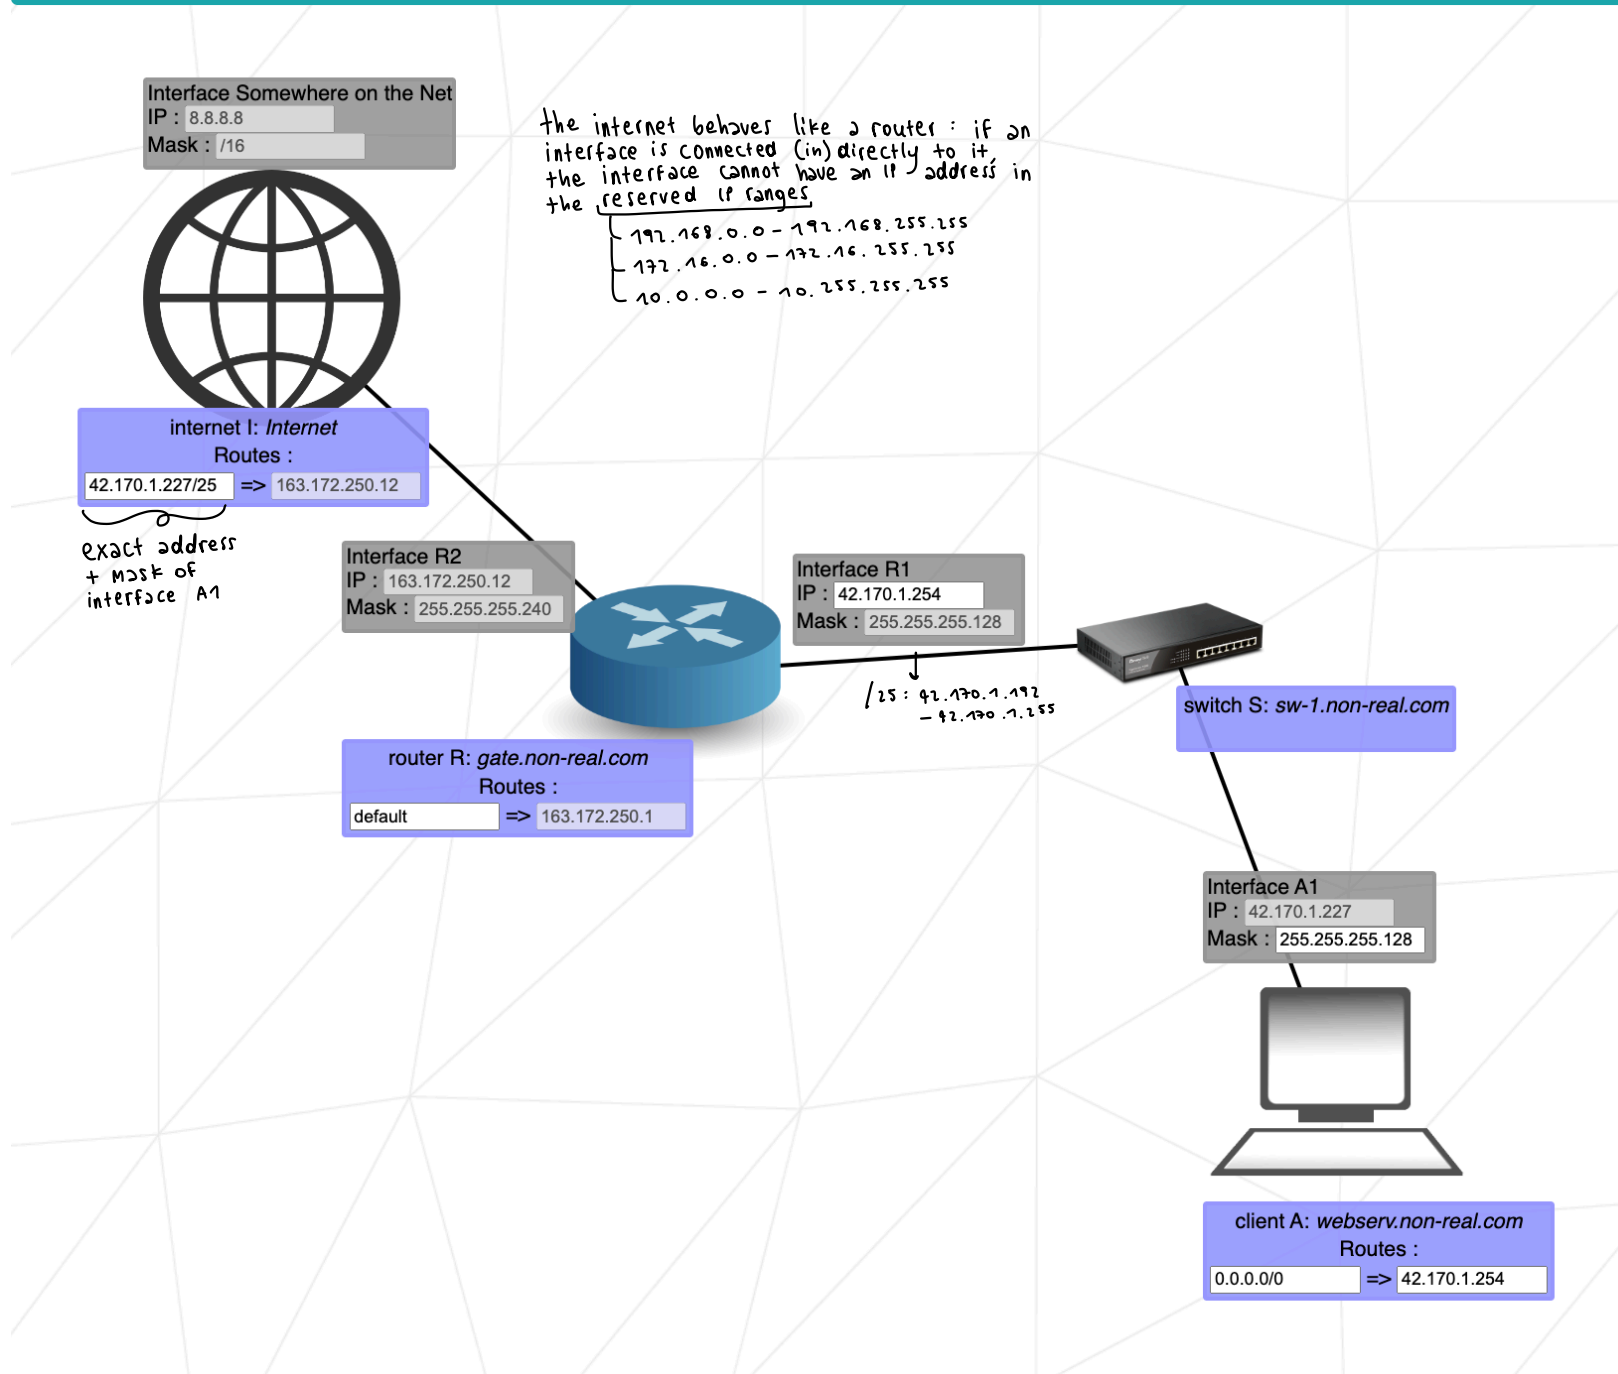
Interface Somewhere on the Net
IP : 8.8.8.8
Mask : /16

the internet behaves like a router : if an interface is connected (in) directly to it, the interface cannot have an IP address in the reserved IP ranges

192.168.0.0 – 192.168.255.255
172.16.0.0 – 172.16.255.255
10.0.0.0 – 10.255.255.255

internet I: *Internet*
Routes :
42.170.1.227/25 => 163.172.250.12

exact address + mask of interface A1

Interface R2
IP : 163.172.250.12
Mask : 255.255.255.240

Interface R1
IP : 42.170.1.254
Mask : 255.255.255.128

/25 : 42.170.1.192 – 42.170.1.255

switch S: *sw-1.non-real.com*

router R: *gate.non-real.com*
Routes :
default => 163.172.250.1

Interface A1
IP : 42.170.1.227
Mask : 255.255.255.128

client A: *webserv.non-real.com*
Routes :
0.0.0.0/0 => 42.170.1.254